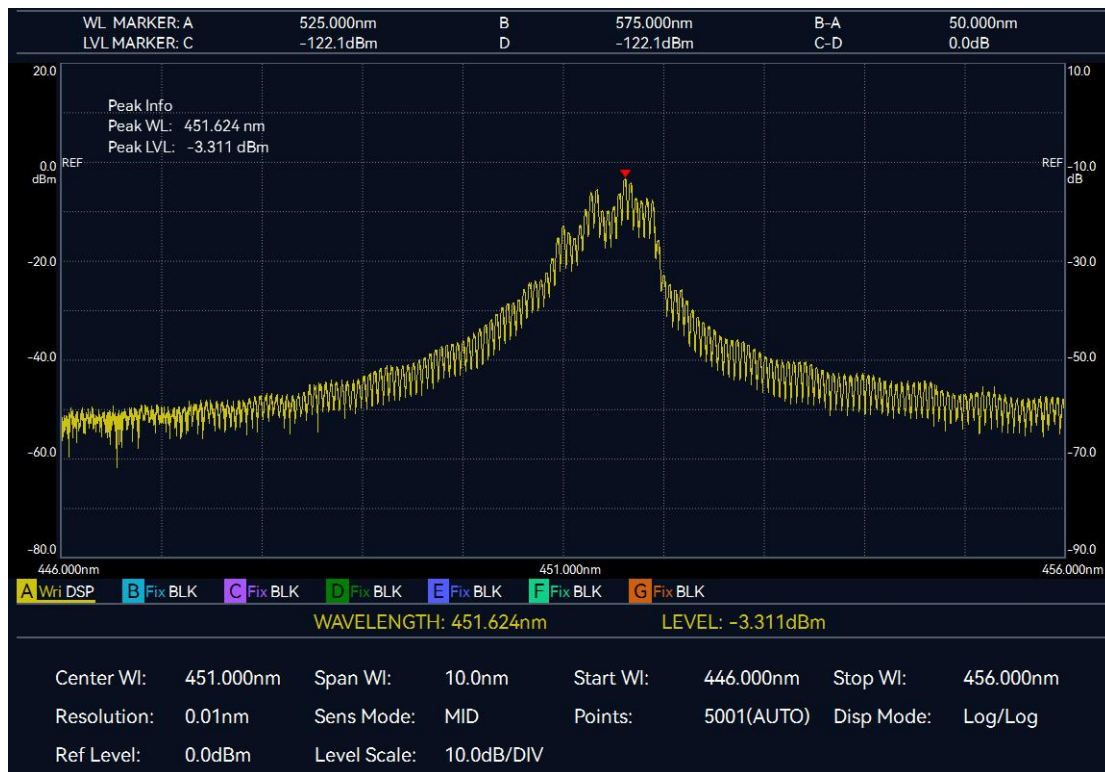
WL MARKER: A 525.000nm B 575.000nm B-A 50.000nm
LVL MARKER: C −122.1dBm D −122.1dBm C-D 0.0dB

20.0
Peak Info
Peak WL: 451.624 nm
Peak LVL: -3.311 dBm
0.0 dBm REF
-20.0
-40.0
-60.0
-80.0

10.0
REF -10.0 dB
-30.0
-50.0
-70.0
-90.0

446.000nm 451.000nm 456.000nm

A Wri DSP B Fix BLK C Fix BLK D Fix BLK E Fix BLK F Fix BLK G Fix BLK

WAVELENGTH: 451.624nm LEVEL: −3.311dBm

| Center Wl: | 451.000nm | Span Wl: | 10.0nm | Start Wl: | 446.000nm | Stop Wl: | 456.000nm |
|---|---|---|---|---|---|---|---|
| Resolution: | 0.01nm | Sens Mode: | MID | Points: | 5001(AUTO) | Disp Mode: | Log/Log |
| Ref Level: | 0.0dBm | Level Scale: | 10.0dB/DIV | | | | |